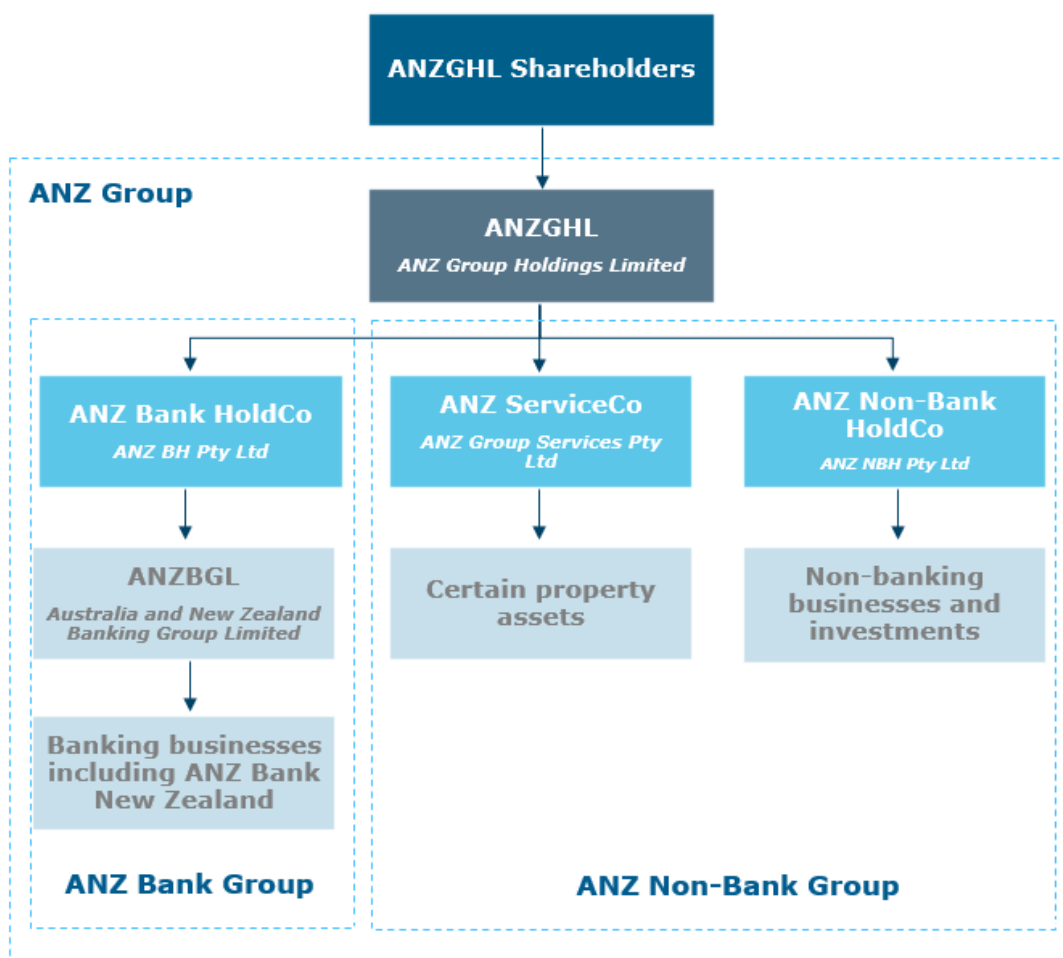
ANZGHL Shareholders

ANZ Group

ANZGHL

ANZ Group Holdings Limited

ANZ Bank HoldCo

ANZ BH Pty Ltd

ANZBGL

Australia and New Zealand Banking Group Limited

Banking businesses including ANZ Bank New Zealand

ANZ Bank Group

ANZ ServiceCo

ANZ Group Services Pty Ltd

Certain property assets

ANZ Non-Bank HoldCo

ANZ NBH Pty Ltd

Non-banking businesses and investments

ANZ Non-Bank Group